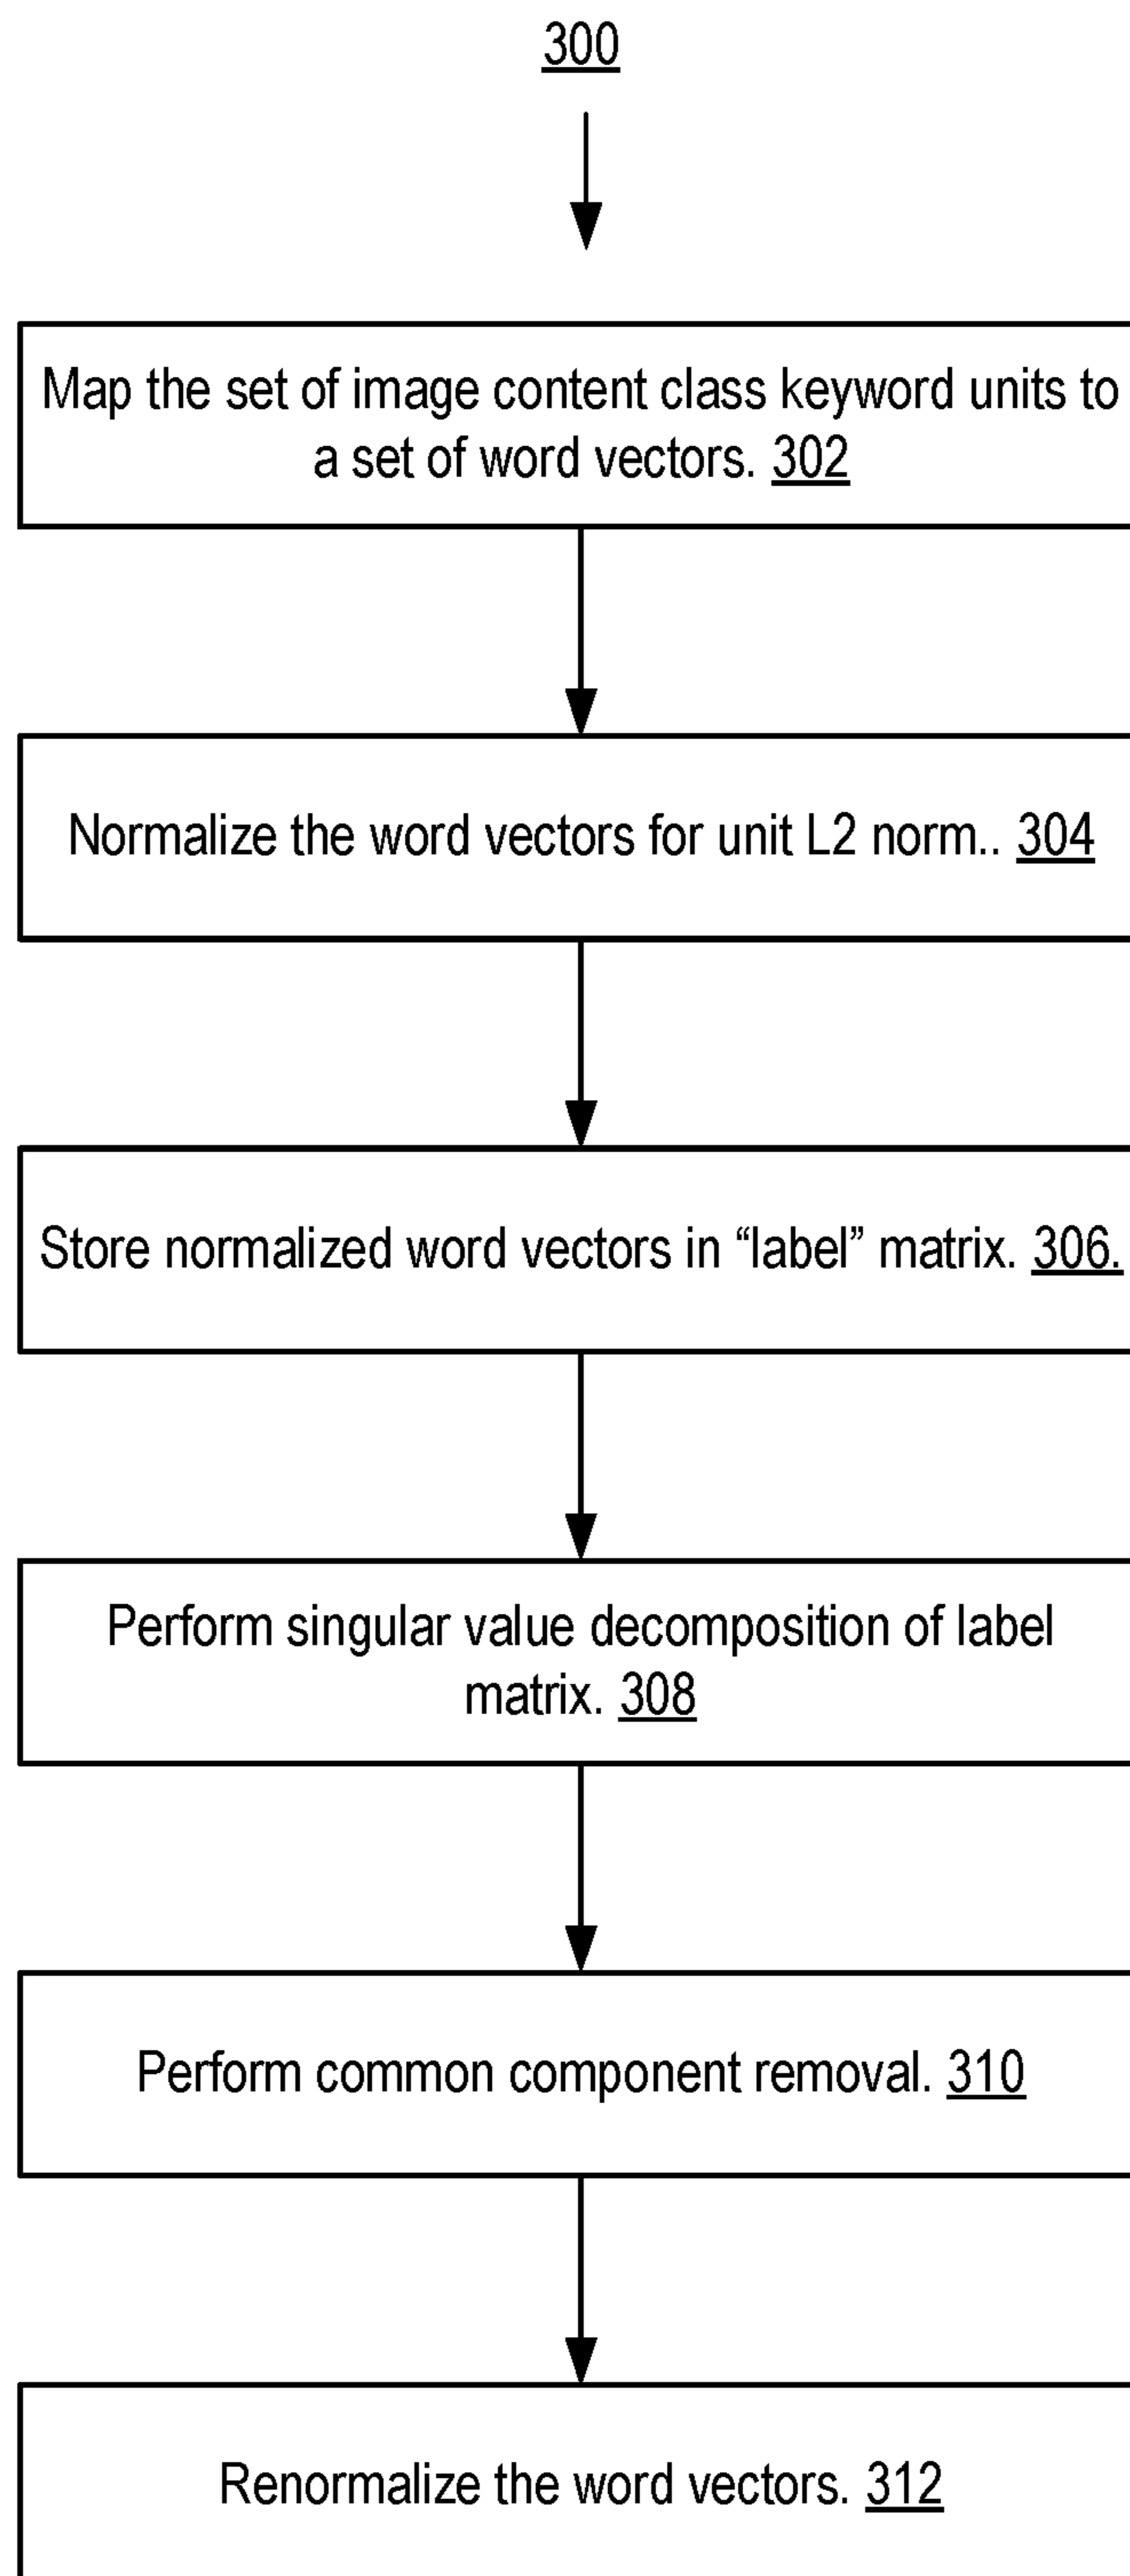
300

Map the set of image content class keyword units to a set of word vectors. 302

Normalize the word vectors for unit L2 norm.. 304

Store normalized word vectors in “label” matrix. 306.

Perform singular value decomposition of label matrix. 308

Perform common component removal. 310

Renormalize the word vectors. 312